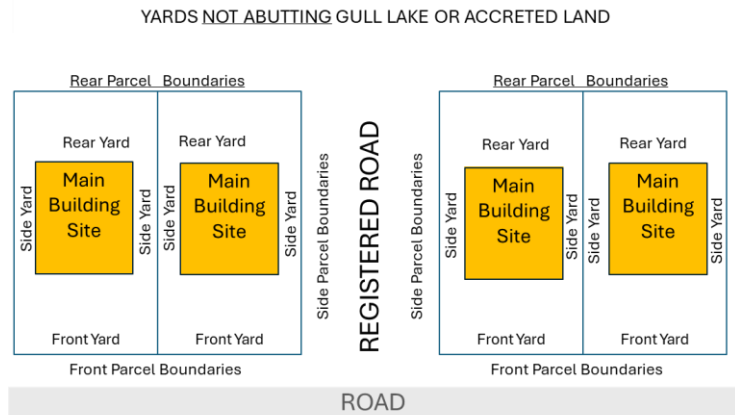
YARDS NOT ABUTTING GULL LAKE OR ACCRETED LAND

Rear Parcel Boundaries

Rear Yard

Side Yard

Main Building Site

Side Yard

Front Yard

Rear Yard

Side Yard

Main Building Site

Side Yard

Front Yard

Front Parcel Boundaries

Side Parcel Boundaries

REGISTERED ROAD

Side Parcel Boundaries

Rear Parcel Boundaries

Rear Yard

Side Yard

Main Building Site

Side Yard

Front Yard

Rear Yard

Side Yard

Main Building Site

Side Yard

Front Yard

Front Parcel Boundaries

ROAD